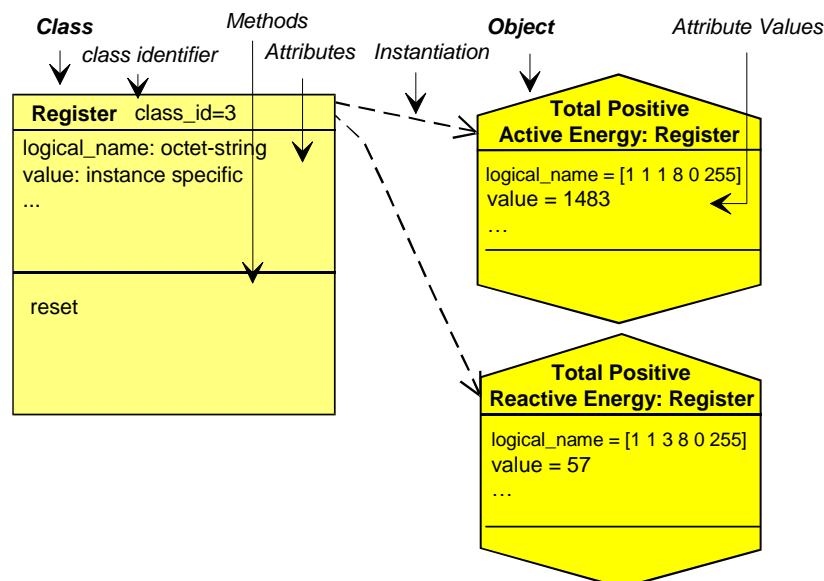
Class

class identifier

Methods

Attributes

Instantiation

Object

Attribute Values

Register class_id=3

logical_name: octet-string
value: instance specific
...

reset

Total Positive
Active Energy: Register

logical_name = [1 1 1 8 0 255]
value = 1483
…

Total Positive
Reactive Energy: Register

logical_name = [1 1 3 8 0 255]
value = 57
…